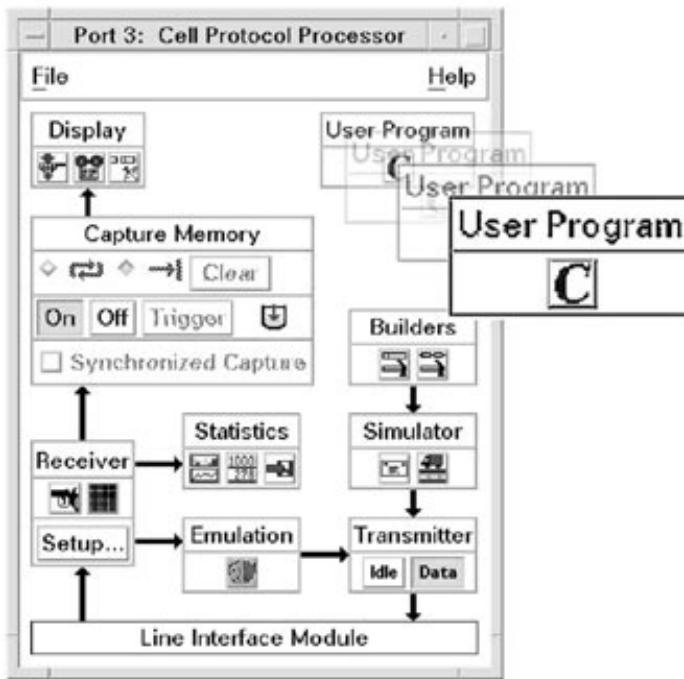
Port 3: Cell Protocol Processor

File

Help

Display

User Program

User Program

User Program

User Program

C

Capture Memory

Clear

On

Off

Trigger

Synchronized Capture

Builders

Simulator

Statistics

Receiver

Setup...

Emulation

Transmitter

Idle

Data

Line Interface Module